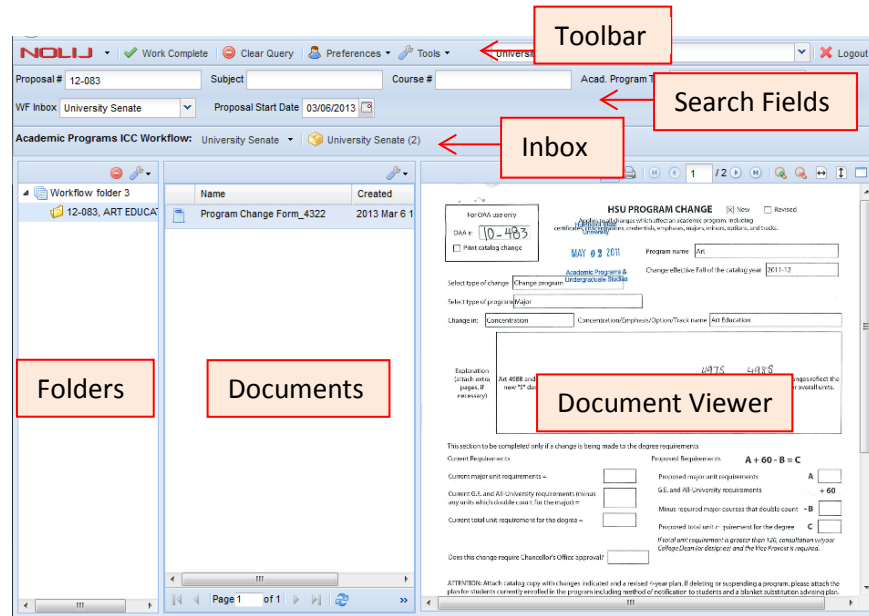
Toolbar

NOLIJ | Work Complete | Clear Query | Preferences ▾ | Tools ▾ | Universi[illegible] | Logout

Search Fields

Proposal # 12-083 Subject Course # Acad. Program T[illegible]

WF Inbox University Senate | Proposal Start Date 03/06/2013

Inbox

Academic Programs ICC Workflow: University Senate ▾ | University Senate (2)

Workflow folder 3
12-083, ART EDUCAT

Name | Created
Program Change Form_4322 | 2013 Mar 6 1

Page 1 of 1

1 /2

Folders

Documents

Document Viewer

For OAA use only
OAA #: 10-483
Print catalog change

HSU PROGRAM CHANGE [X] New [ ] Revised
Applies to all changes which affect an academic program, including certificates, concentrations, credentials, emphases, majors, minors, options, and tracks.

MAY 0 2 2011
Academic Programs & Undergraduate Studies

Program name Art
Change effective Fall of the catalog year 2011-12

Select type of change Change program
Select type of program Major
Change in: Concentration Concentration/Emphasis/Option/Track name Art Education

Explanation (attach extra pages, if necessary)
Art 498B and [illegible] new "D" de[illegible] 497S 498S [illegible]nges reflect the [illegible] overall units.

This section to be completed only if a change is being made to the degree requirements
Current Requirements Proposed Requirements A + 60 - B = C
Current major unit requirements = Proposed major unit requirements A
Current G.E. and All-University requirements (minus any units which double count for the major) = G.E. and All-University requirements + 60
Minus required major courses that double count - B
Current total unit requirement for the degree = Proposed total unit requirement for the degree C
If total unit requirement is greater than 120, consultation w/your College Dean (or designee) and the Vice Provost is required.

Does this change require Chancellor's Office approval?

ATTENTION: Attach catalog copy with changes indicated and a revised 4-year plan. If deleting or suspending a program, please attach the plan for students currently enrolled in the program including method of notification to students and a blanket substitution advising plan.